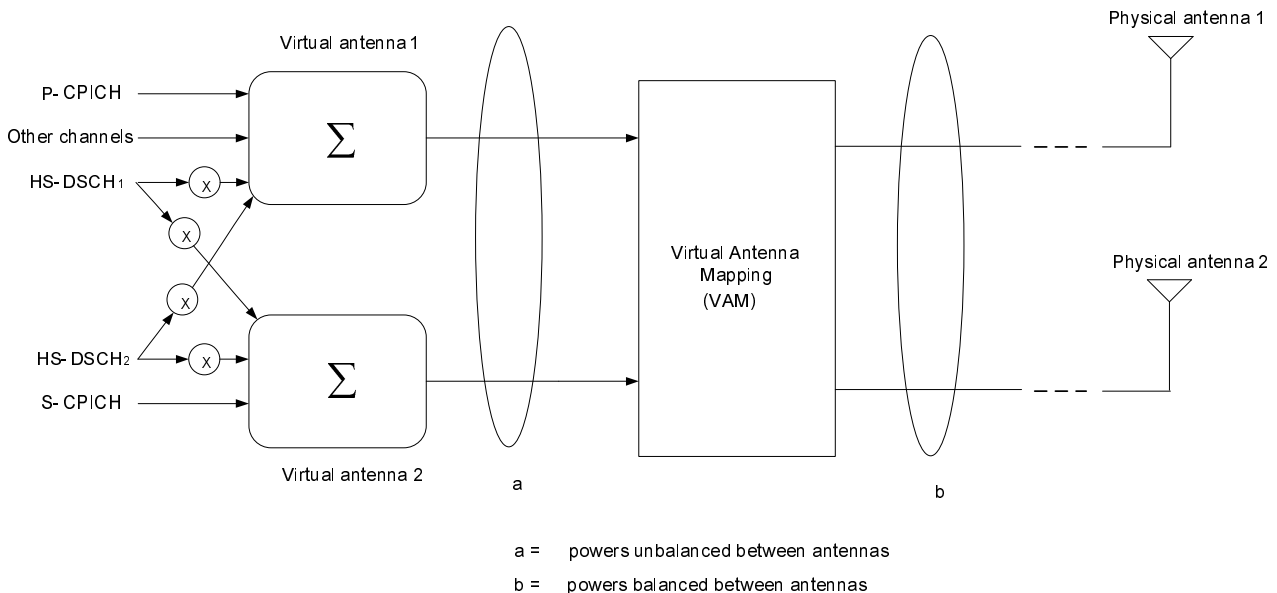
Virtual antenna 1

Physical antenna 1

P- CPICH

Other channels

HS- DSCH$_1$

x

x

x

x

$\sum$

$\sum$

Virtual Antenna Mapping (VAM)

Physical antenna 2

HS- DSCH$_2$

S- CPICH

Virtual antenna 2

a

b

a = powers unbalanced between antennas

b = powers balanced between antennas